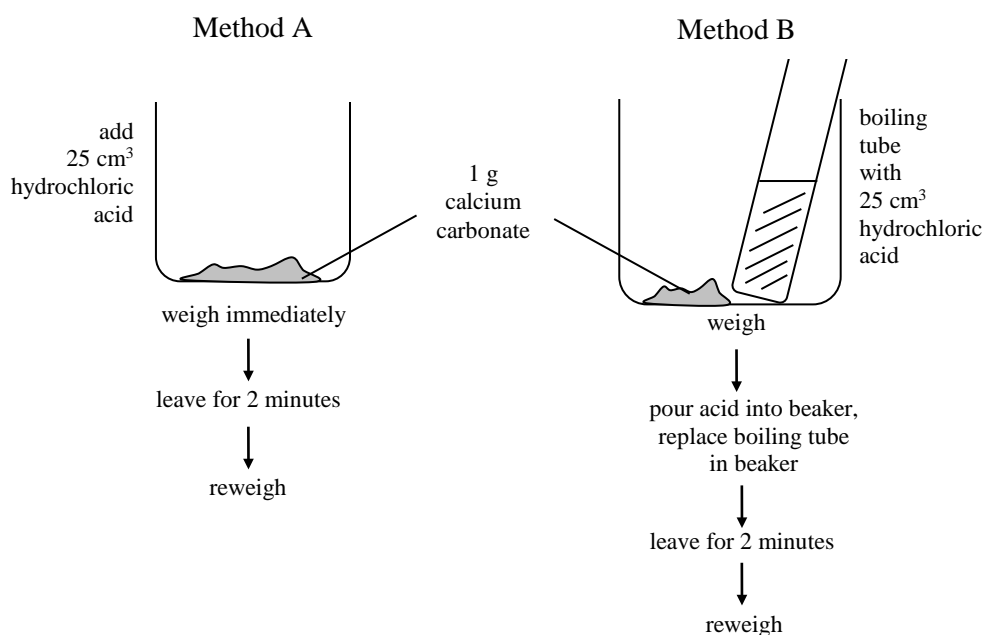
Method A

Method B

add
25 $cm^3$
hydrochloric
acid

1 g
calcium
carbonate

boiling
tube
with
25 $cm^3$
hydrochloric
acid

weigh immediately

leave for 2 minutes

reweigh

weigh

pour acid into beaker, replace boiling tube in beaker

leave for 2 minutes

reweigh